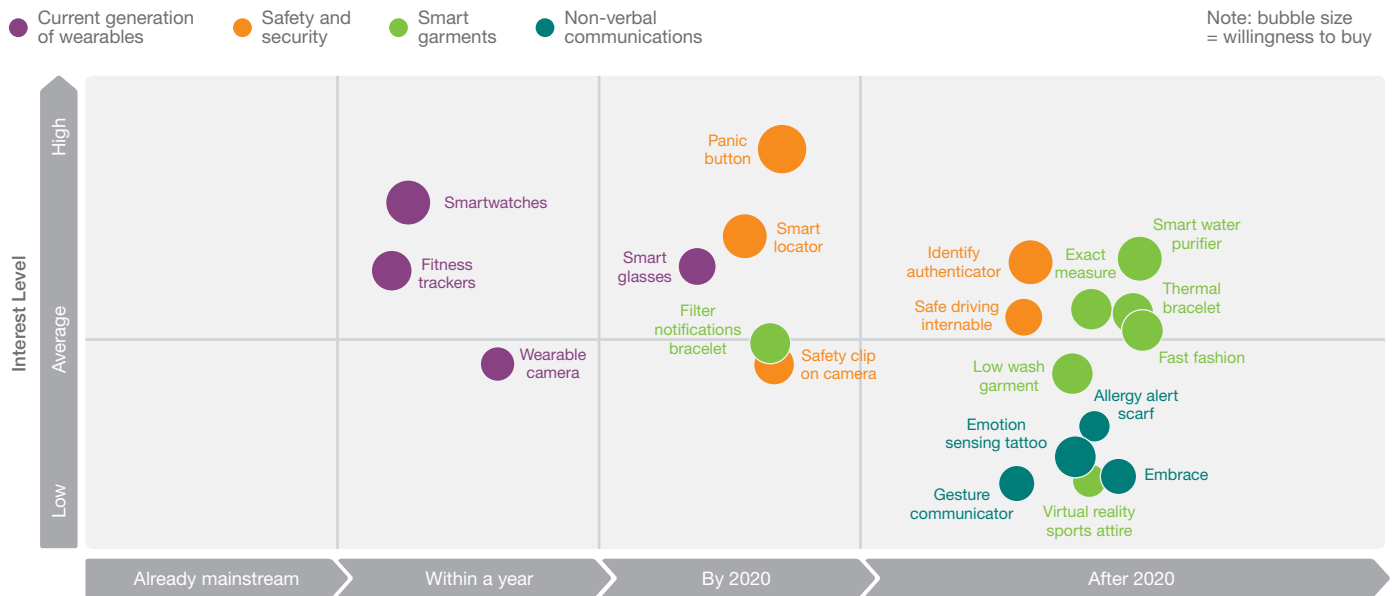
Current generation of wearables
Safety and security
Smart garments
Non-verbal communications
Note: bubble size = willingness to buy

Interest Level
High
Average
Low

Smartwatches
Fitness trackers
Wearable camera
Panic button
Smart locator
Smart glasses
Filter notifications bracelet
Safety clip on camera
Identify authenticator
Exact measure
Smart water purifier
Safe driving internable
Thermal bracelet
Fast fashion
Low wash garment
Allergy alert scarf
Emotion sensing tattoo
Embrace
Gesture communicator
Virtual reality sports attire

Already mainstream
Within a year
By 2020
After 2020